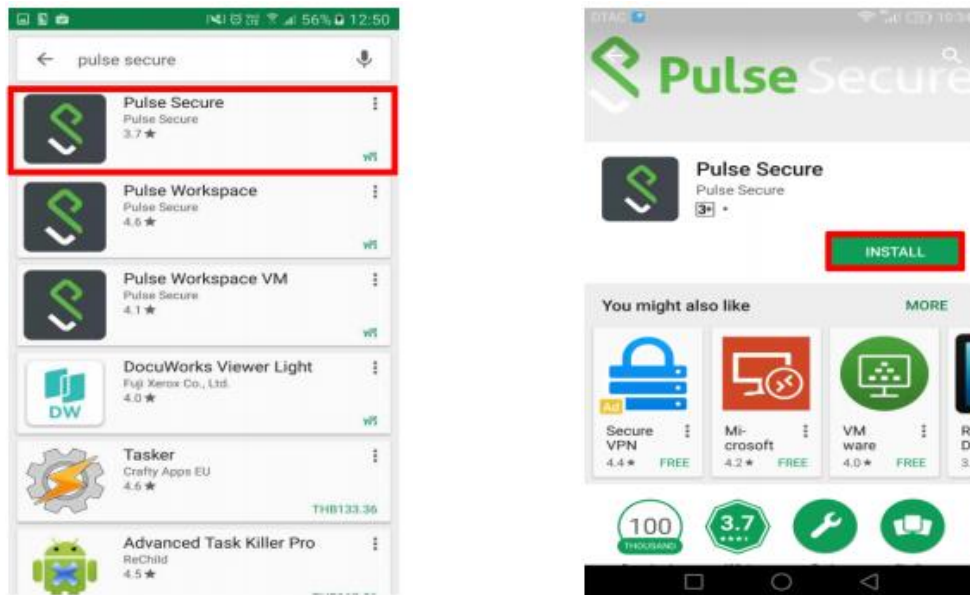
56% 12:50

pulse secure

Pulse Secure
Pulse Secure
3.7 ★
ฟรี

Pulse Workspace
Pulse Secure
4.6 ★
ฟรี

Pulse Workspace VM
Pulse Secure
4.1 ★
ฟรี

DW

DocuWorks Viewer Light
Fuji Xerox Co., Ltd.
4.0 ★
ฟรี

Tasker
Crafty Apps EU
4.6 ★
THB133.36

Advanced Task Killer Pro
ReChild
4.5 ★
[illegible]

DTAC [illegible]

Pulse Secure

Pulse Secure
Pulse Secure
3+ •

INSTALL

You might also like
MORE

Ad
Secure VPN
4.4 ★ FREE

Mi-crosoft
4.2 ★ FREE

VM ware
4.0 ★ FREE

R D 3

100 THOUSAND

3.7